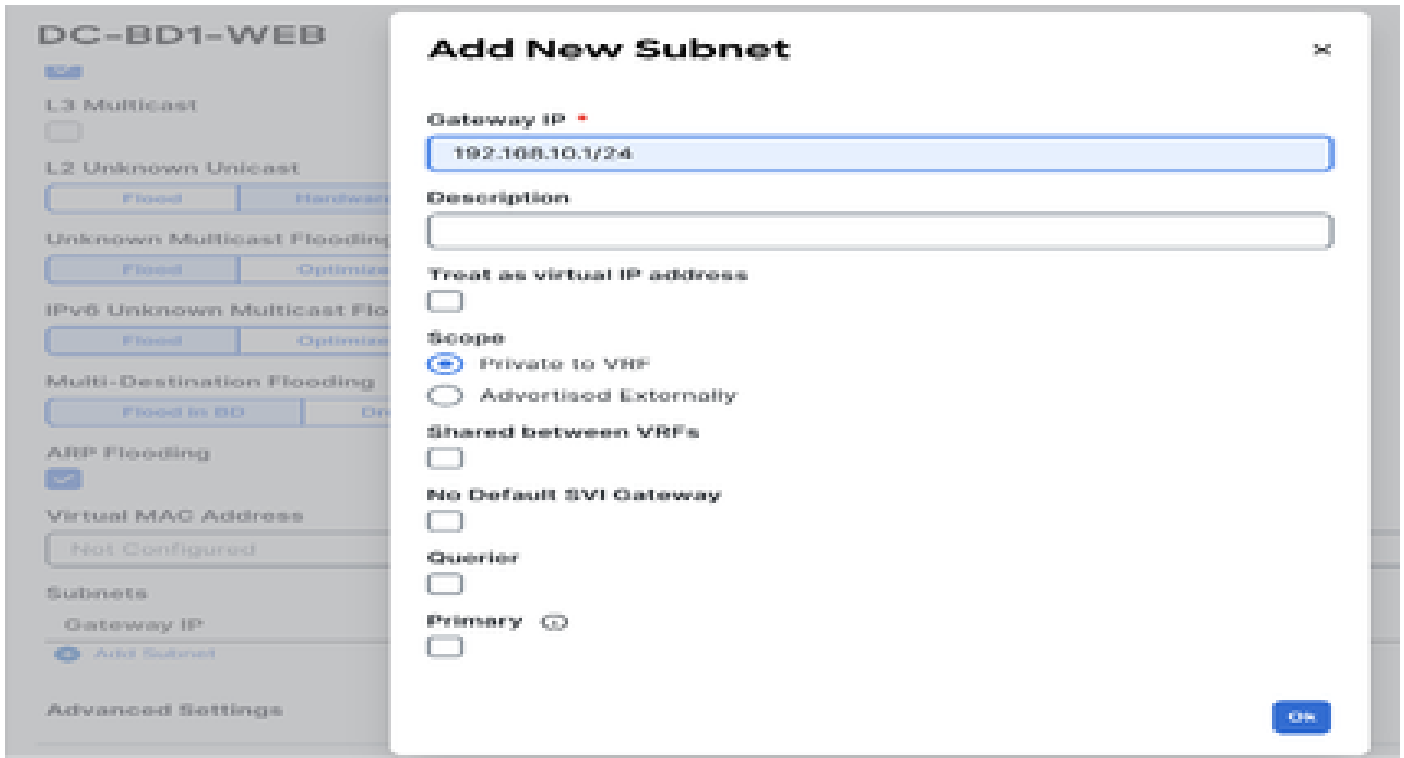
DC-BD1-WEB

L3 Multicast

L2 Unknown Unicast

Flood | Hardwar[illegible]

Unknown Multicast Flooding

Flood | Optimize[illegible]

IPv6 Unknown Multicast Flo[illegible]

Flood | Optimize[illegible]

Multi-Destination Flooding

Flood in BD | Dro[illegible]

ARP Flooding

Virtual MAC Address

Not Configured

Subnets

Gateway IP

Add Subnet

Advanced Settings

Add New Subnet

×

Gateway IP *

192.168.10.1/24

Description

Treat as virtual IP address

Scope

Private to VRF

Advertised Externally

Shared between VRFs

No Default SVI Gateway

Querier

Primary

Ok